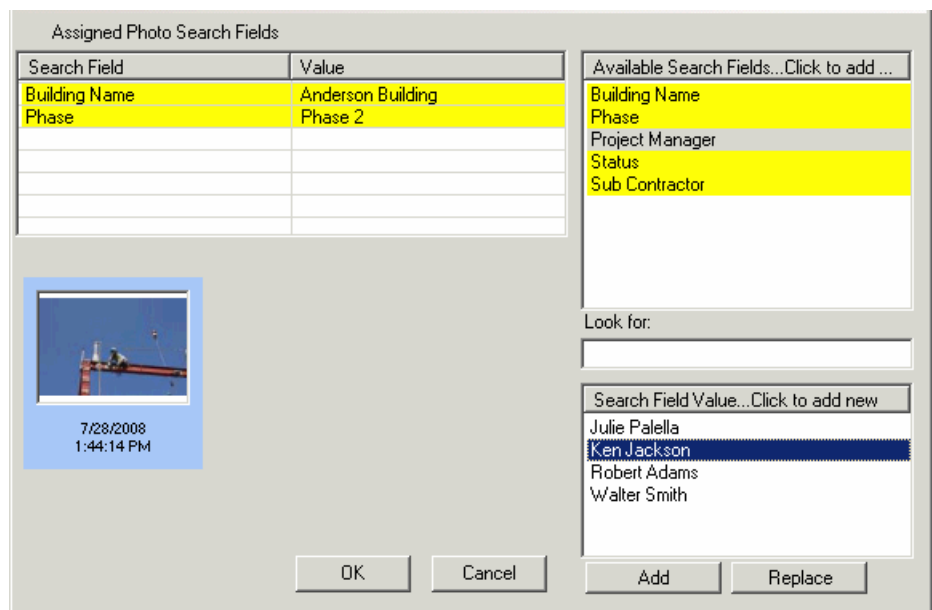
Assigned Photo Search Fields

| Search Field | Value |
|---|---|
| Building Name | Anderson Building |
| Phase | Phase 2 |

7/28/2008
1:44:14 PM

Available Search Fields...Click to add ...
Building Name
Phase
Project Manager
Status
Sub Contractor

Look for:

Search Field Value...Click to add new
Julie Palella
Ken Jackson
Robert Adams
Walter Smith

OK
Cancel
Add
Replace